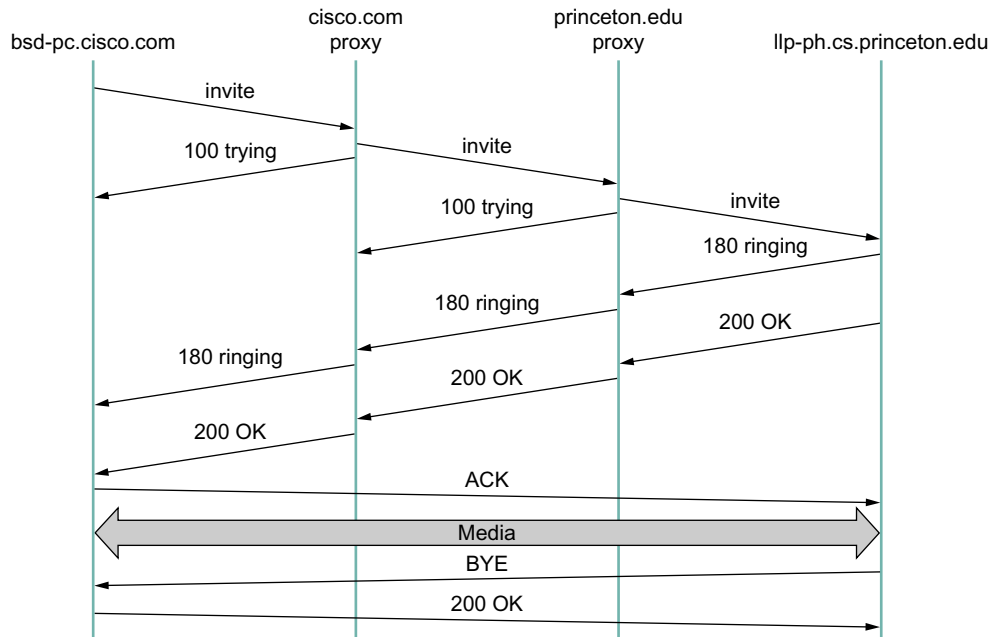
bsd-pc.cisco.com

cisco.com proxy

princeton.edu proxy

llp-ph.cs.princeton.edu

invite

100 trying

invite

100 trying

invite

180 ringing

180 ringing

200 OK

180 ringing

200 OK

200 OK

ACK

Media

BYE

200 OK